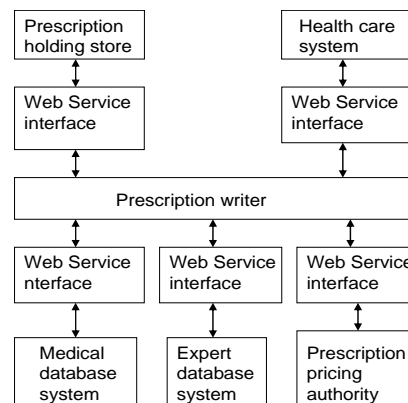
Prescription holding store

Health care system

Web Service interface

Web Service interface

Prescription writer

Web Service nterface

Web Service interface

Web Service interface

Medical database system

Expert database system

Prescription pricing authority